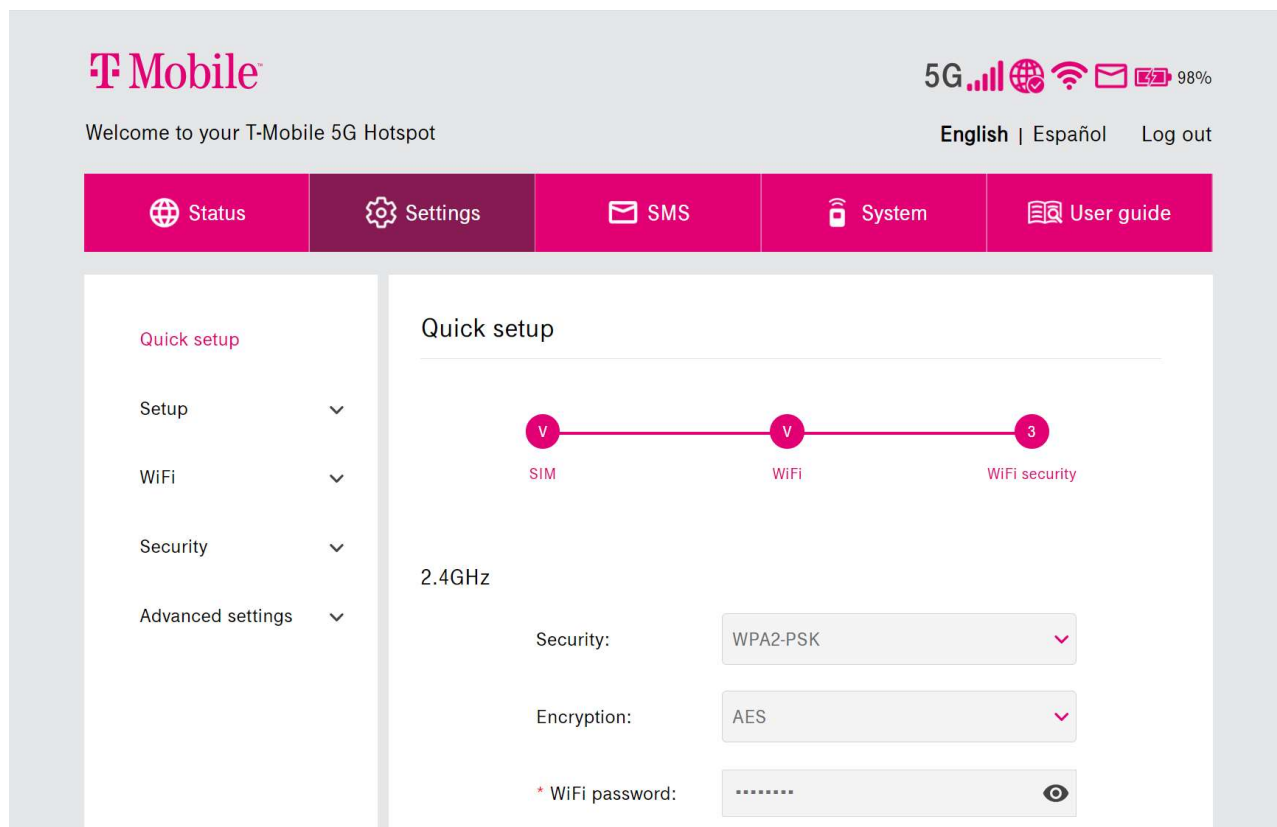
T Mobile

5G 98%

Welcome to your T-Mobile 5G Hotspot

English | Español Log out

Status
Settings
SMS
System
User guide

Quick setup
Setup
WiFi
Security
Advanced settings

Quick setup

V SIM
V WiFi
3 WiFi security

2.4GHz

Security: WPA2-PSK

Encryption: AES

* WiFi password: ········